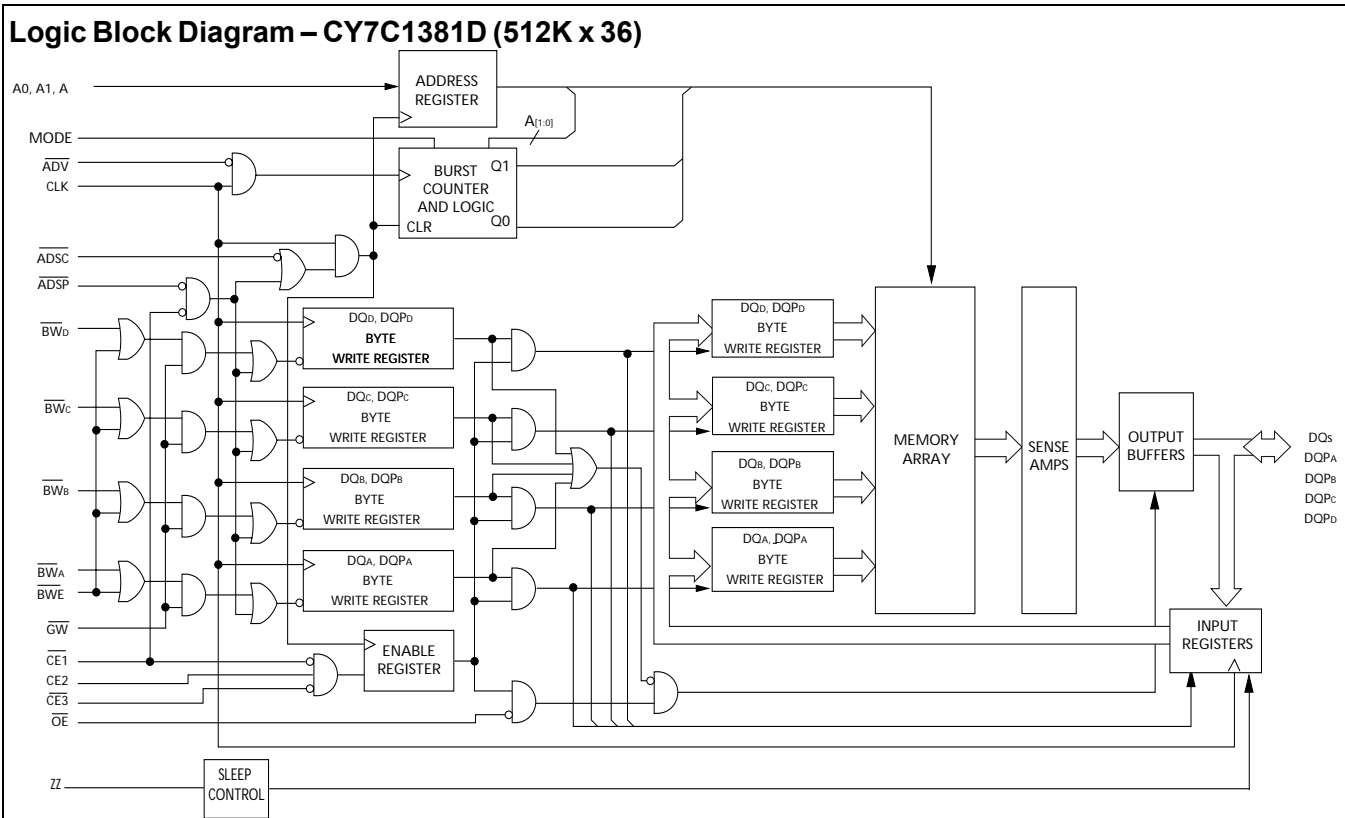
Logic Block Diagram – CY7C1381D (512K x 36)

A0, A1, A

ADDRESS REGISTER

$A_{[1:0]}$

MODE

$\overline{ADV}$

CLK

BURST COUNTER AND LOGIC

Q1

Q0

CLR

$\overline{ADSC}$

$\overline{ADSP}$

$\overline{BW_D}$

$\overline{BW_C}$

$\overline{BW_B}$

$\overline{BW_A}$

$\overline{BWE}$

$\overline{GW}$

$\overline{CE1}$

CE2

$\overline{CE3}$

$\overline{OE}$

ZZ

$DQ_D$, $DQP_D$ BYTE WRITE REGISTER

$DQ_C$, $DQP_C$ BYTE WRITE REGISTER

$DQ_B$, $DQP_B$ BYTE WRITE REGISTER

$DQ_A$, $DQP_A$ BYTE WRITE REGISTER

ENABLE REGISTER

SLEEP CONTROL

$DQ_D$, $DQP_D$ BYTE WRITE REGISTER

$DQ_C$, $DQP_C$ BYTE WRITE REGISTER

$DQ_B$, $DQP_B$ BYTE WRITE REGISTER

$DQ_A$, $DQP_A$ BYTE WRITE REGISTER

MEMORY ARRAY

SENSE AMPS

OUTPUT BUFFERS

INPUT REGISTERS

$DQ_S$
$DQP_A$
$DQP_B$
$DQP_C$
$DQP_D$